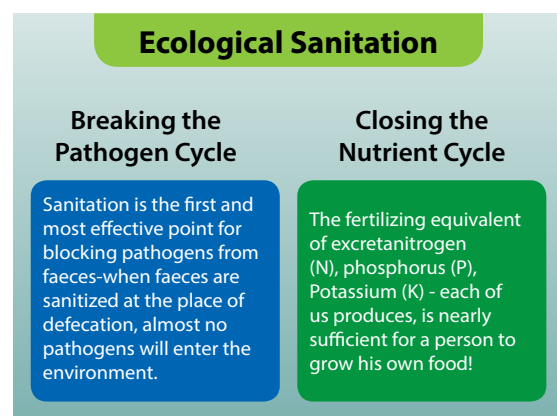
Ecological Sanitation

Breaking the Pathogen Cycle

Sanitation is the first and most effective point for blocking pathogens from faeces-when faeces are sanitized at the place of defecation, almost no pathogens will enter the environment.

Closing the Nutrient Cycle

The fertilizing equivalent of excretanitrogen (N), phosphorus (P), Potassium (K) - each of us produces, is nearly sufficient for a person to grow his own food!